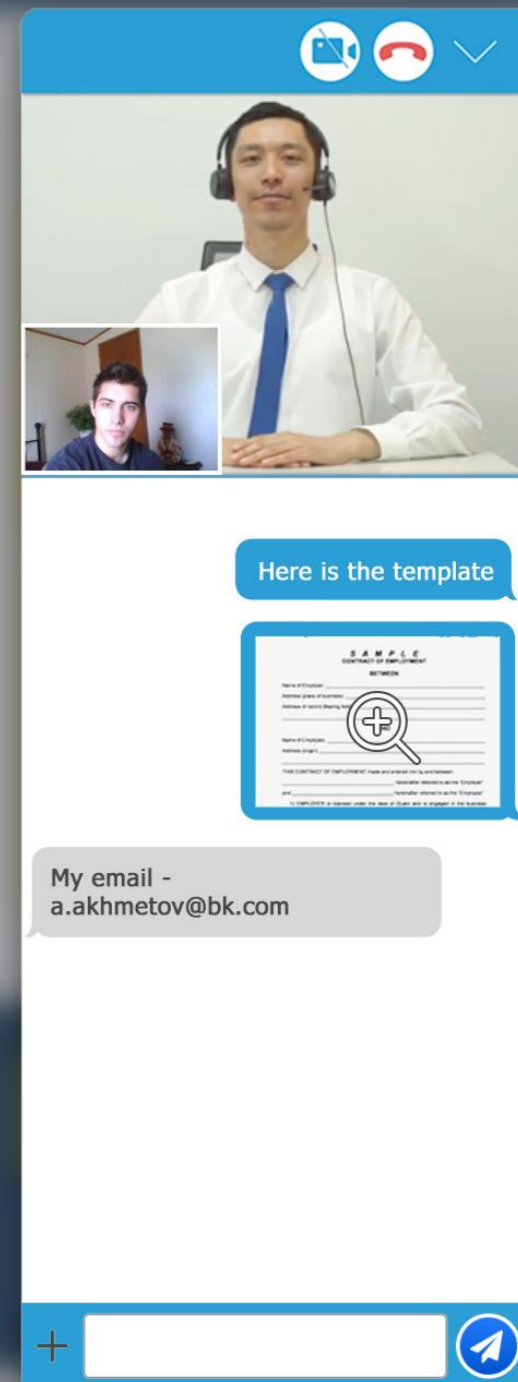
Here is the template

S A M P L E
CONTRACT OF EMPLOYMENT
BETWEEN

Name of Employer: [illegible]
Address (place of business): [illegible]
Address of record (Nearing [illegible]

Name of Employee: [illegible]
Address (origin): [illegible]

THIS CONTRACT OF EMPLOYMENT made and entered into by and between:
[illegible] hereinafter referred to as the "Employer"
and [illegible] hereinafter referred to as the "Employee"
1) EMPLOYER is licensed under the laws of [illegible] and is engaged in the business

My email - a.akhmetov@bk.com